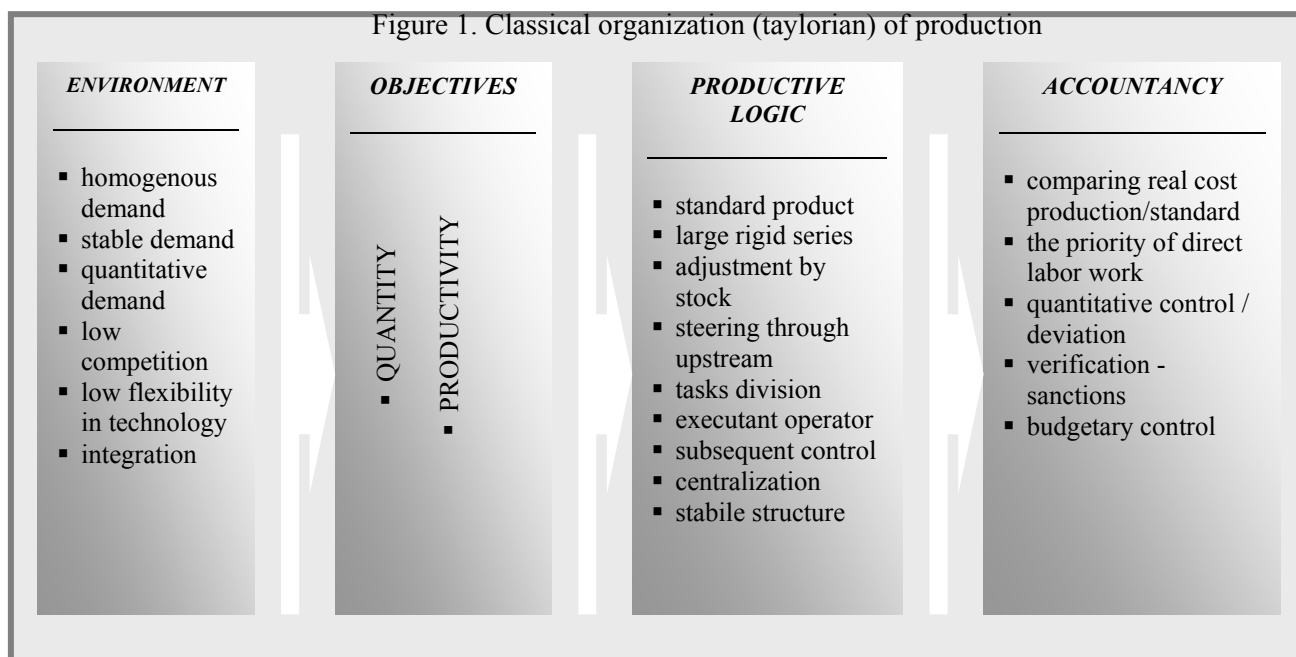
Figure 1. Classical organization (taylorian) of production

ENVIRONMENT

- homogenous demand
- stable demand
- quantitative demand
- low competition
- low flexibility in technology
- integration

OBJECTIVES

- QUANTITY
- PRODUCTIVITY

PRODUCTIVE LOGIC

- standard product
- large rigid series
- adjustment by stock
- steering through upstream
- tasks division
- executant operator
- subsequent control
- centralization
- stabile structure

ACCOUNTANCY

- comparing real cost production/standard
- the priority of direct labor work
- quantitative control / deviation
- verification - sanctions
- budgetary control